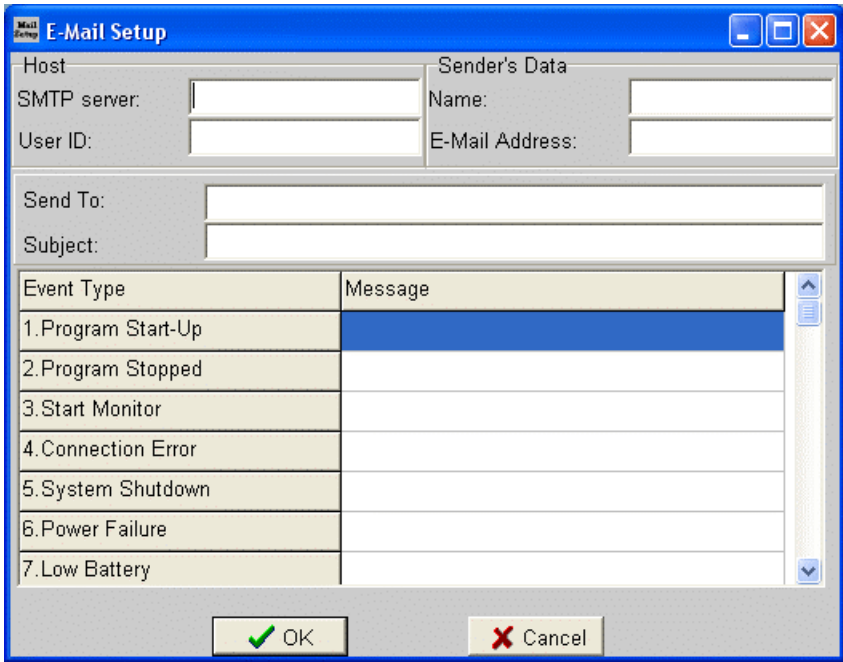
Mail Setup E-Mail Setup

Host
SMTP server:
User ID:

Sender's Data
Name:
E-Mail Address:

Send To:
Subject:

| Event Type | Message |
|---|---|
| 1.Program Start-Up | |
| 2.Program Stopped | |
| 3.Start Monitor | |
| 4.Connection Error | |
| 5.System Shutdown | |
| 6.Power Failure | |
| 7.Low Battery | |

OK
Cancel